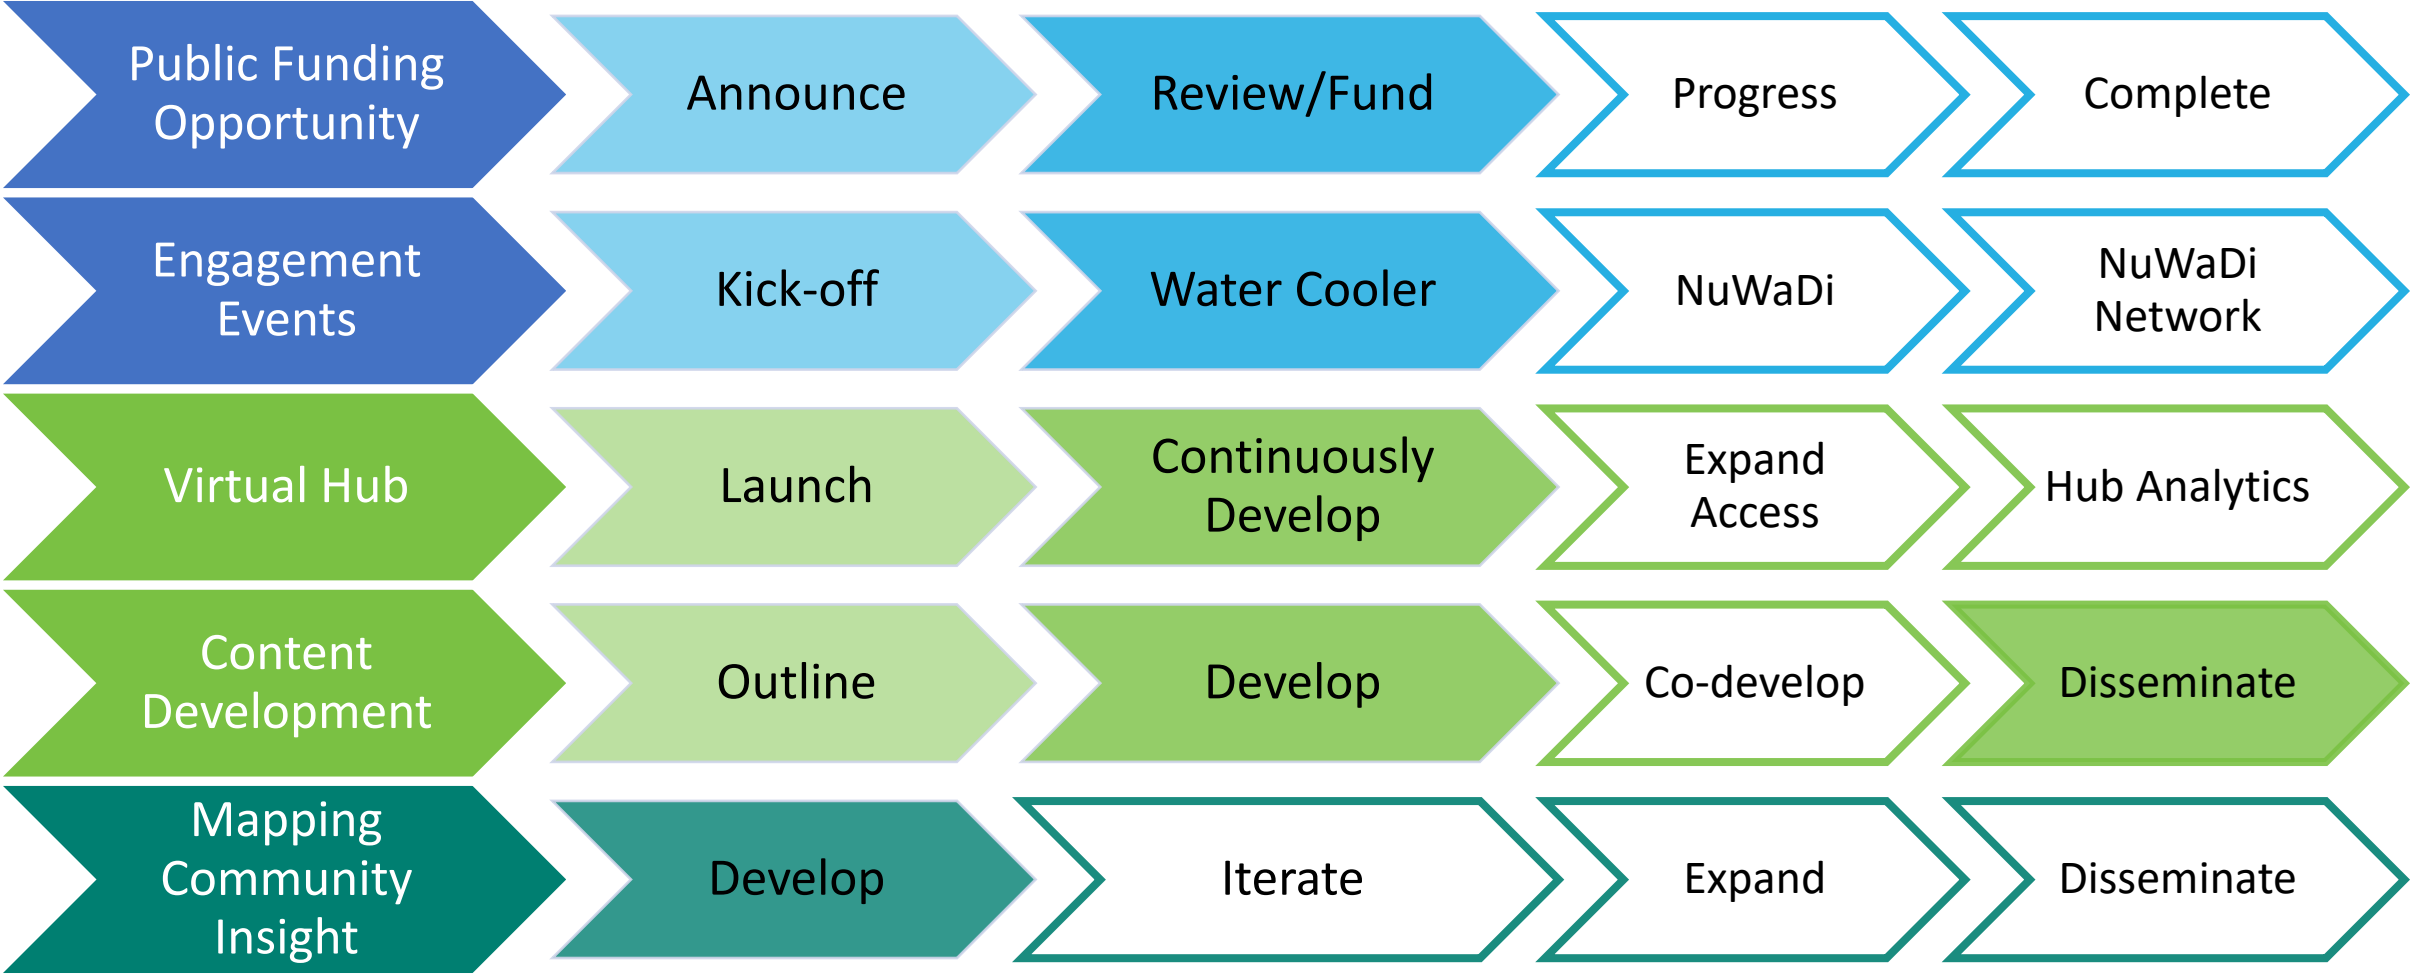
Public Funding Opportunity

Announce

Review/Fund

Progress

Complete

Engagement Events

Kick-off

Water Cooler

NuWaDi

NuWaDi Network

Virtual Hub

Launch

Continuously Develop

Expand Access

Hub Analytics

Content Development

Outline

Develop

Co-develop

Disseminate

Mapping Community Insight

Develop

Iterate

Expand

Disseminate